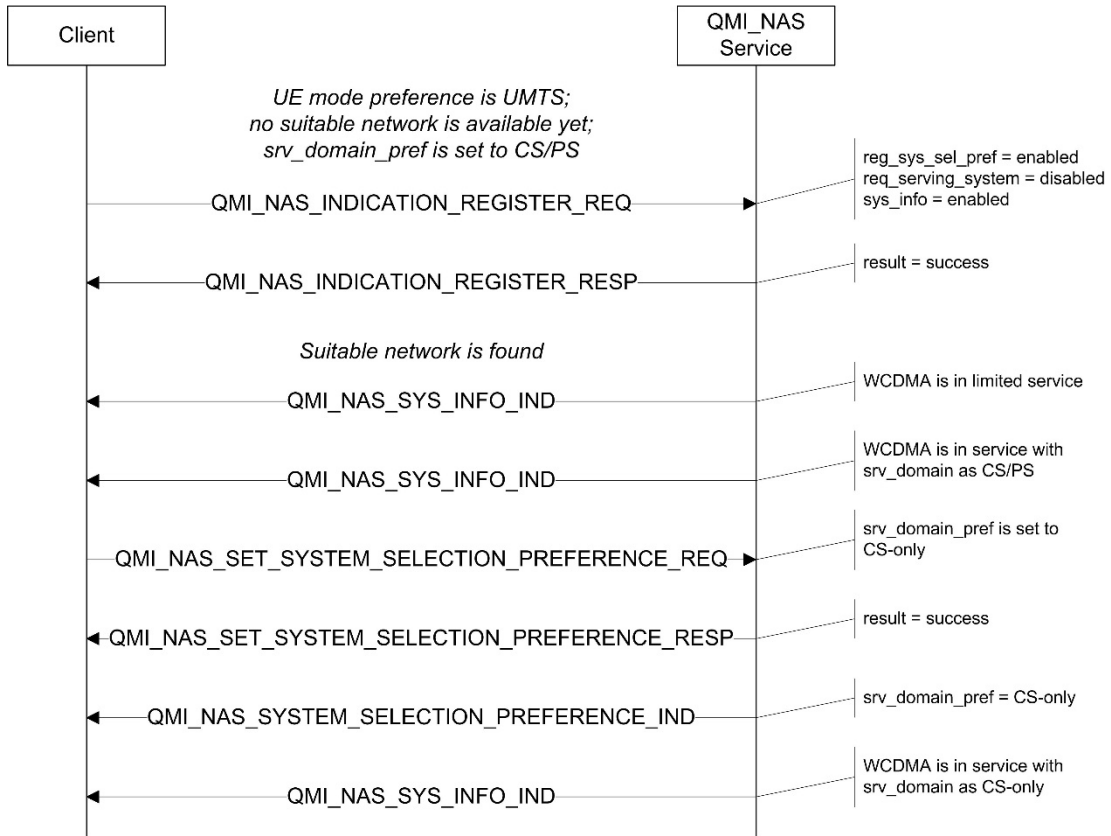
Client

QMI_NAS Service

UE mode preference is UMTS; no suitable network is available yet; srv_domain_pref is set to CS/PS

QMI_NAS_INDICATION_REGISTER_REQ

reg_sys_sel_pref = enabled
req_serving_system = disabled
sys_info = enabled

QMI_NAS_INDICATION_REGISTER_RESP

result = success

Suitable network is found

QMI_NAS_SYS_INFO_IND

WCDMA is in limited service

QMI_NAS_SYS_INFO_IND

WCDMA is in service with srv_domain as CS/PS

QMI_NAS_SET_SYSTEM_SELECTION_PREFERENCE_REQ

srv_domain_pref is set to CS-only

QMI_NAS_SET_SYSTEM_SELECTION_PREFERENCE_RESP

result = success

QMI_NAS_SYSTEM_SELECTION_PREFERENCE_IND

srv_domain_pref = CS-only

QMI_NAS_SYS_INFO_IND

WCDMA is in service with srv_domain as CS-only